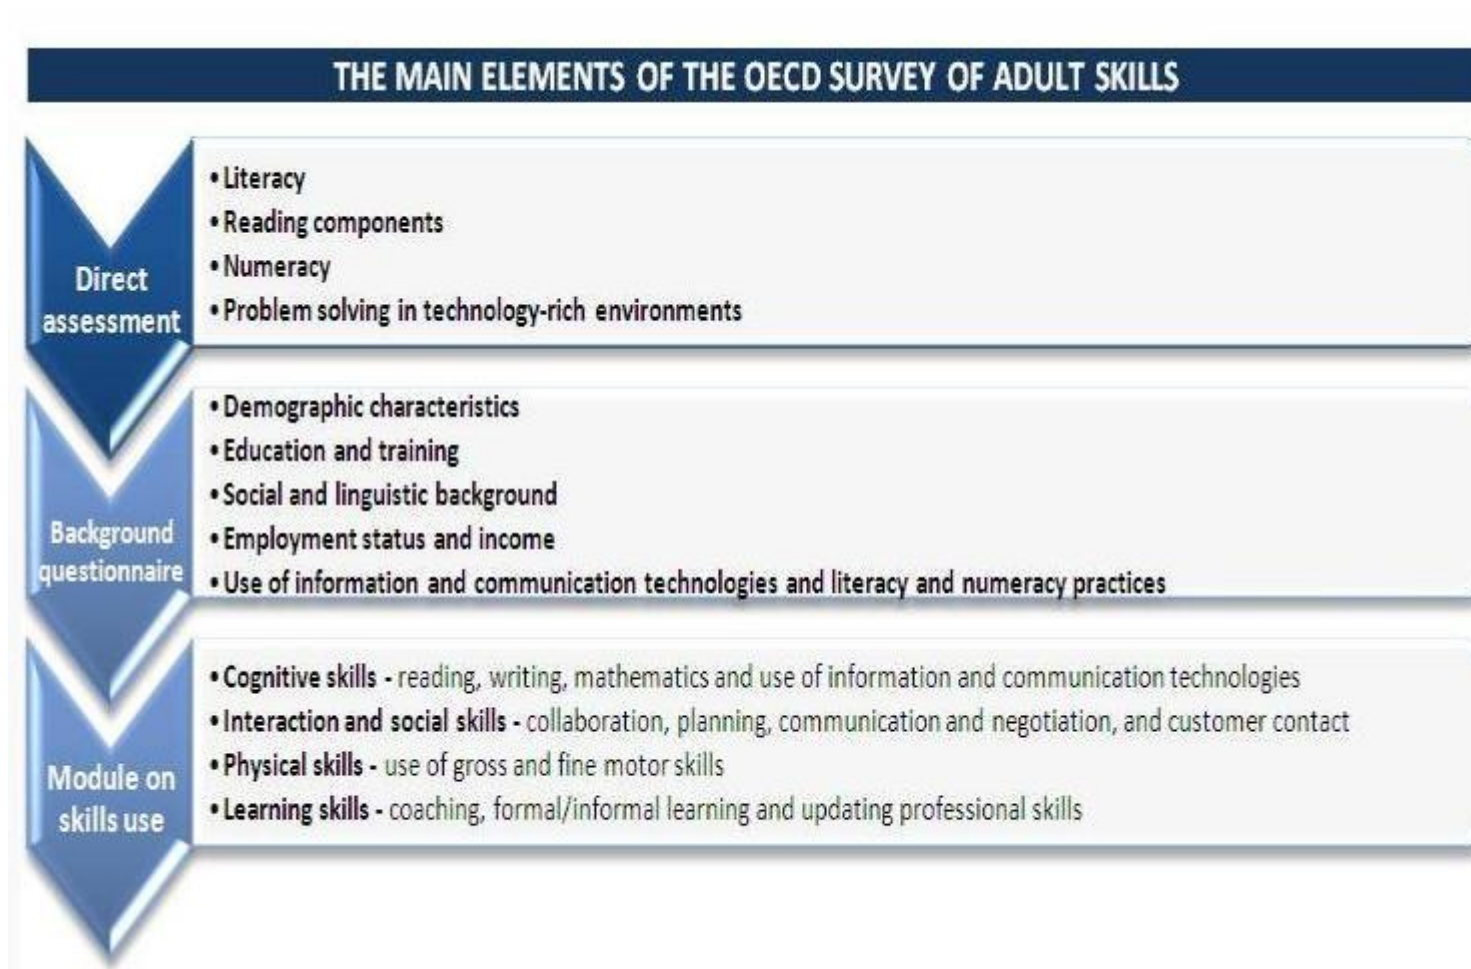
THE MAIN ELEMENTS OF THE OECD SURVEY OF ADULT SKILLS

Direct assessment

• Literacy
• Reading components
• Numeracy
• Problem solving in technology-rich environments

Background questionnaire

• Demographic characteristics
• Education and training
• Social and linguistic background
• Employment status and income
• Use of information and communication technologies and literacy and numeracy practices

Module on skills use

• Cognitive skills - reading, writing, mathematics and use of information and communication technologies
• Interaction and social skills - collaboration, planning, communication and negotiation, and customer contact
• Physical skills - use of gross and fine motor skills
• Learning skills - coaching, formal/informal learning and updating professional skills